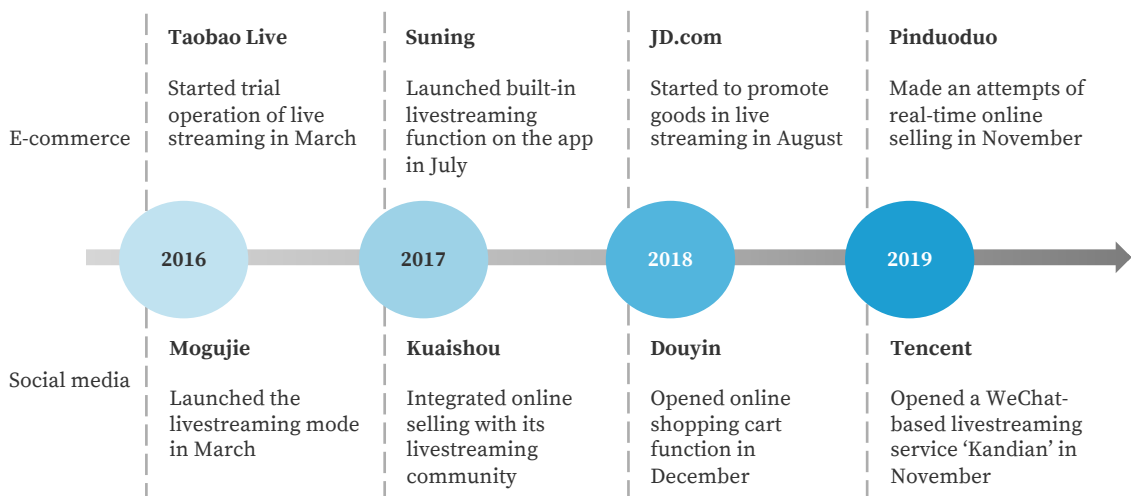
E-commerce

Taobao Live

Started trial operation of live streaming in March

Suning

Launched built-in livestreaming function on the app in July

JD.com

Started to promote goods in live streaming in August

Pinduoduo

Made an attempts of real-time online selling in November

2016

2017

2018

2019

Social media

Mogujie

Launched the livestreaming mode in March

Kuaishou

Integrated online selling with its livestreaming community

Douyin

Opened online shopping cart function in December

Tencent

Opened a WeChat-based livestreaming service 'Kandian' in November